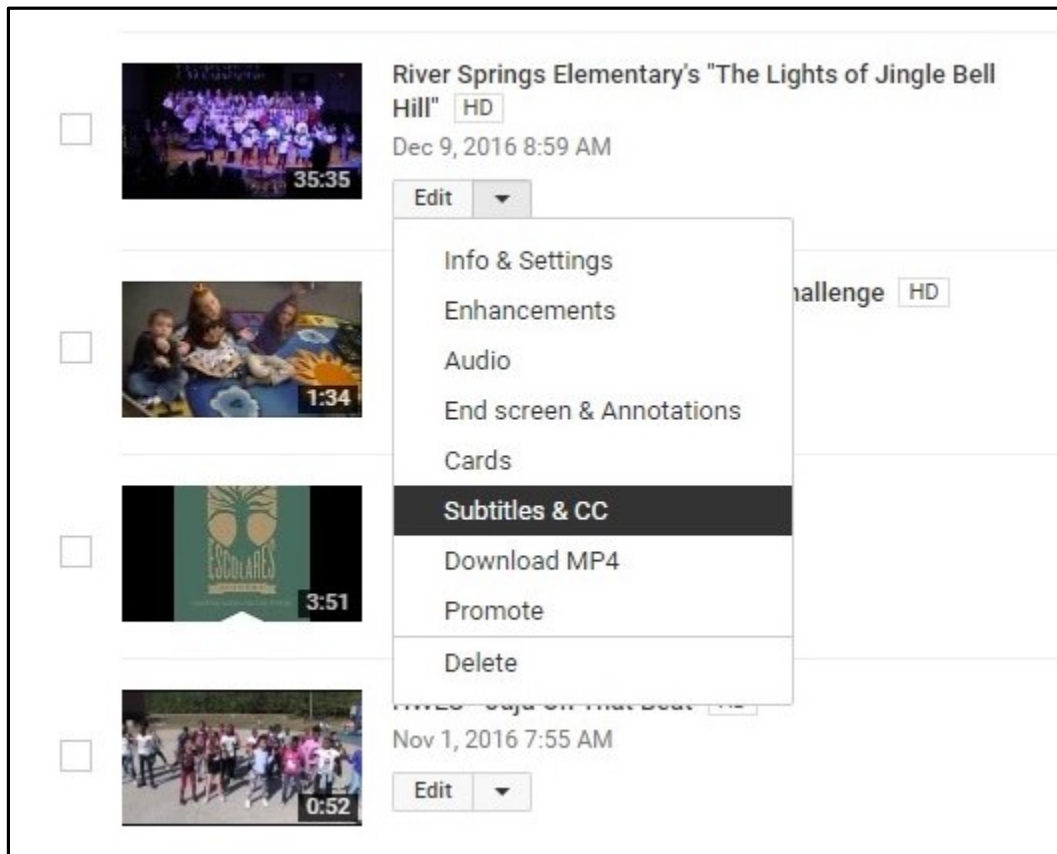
35:35

River Springs Elementary's "The Lights of Jingle Bell Hill" HD

Dec 9, 2016 8:59 AM

Edit

Info & Settings
Enhancements
Audio
End screen & Annotations
Cards
Subtitles & CC
Download MP4
Promote
Delete

1:34

hallenge HD

ESCOLARES

3:51

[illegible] HD

0:52

Nov 1, 2016 7:55 AM

Edit